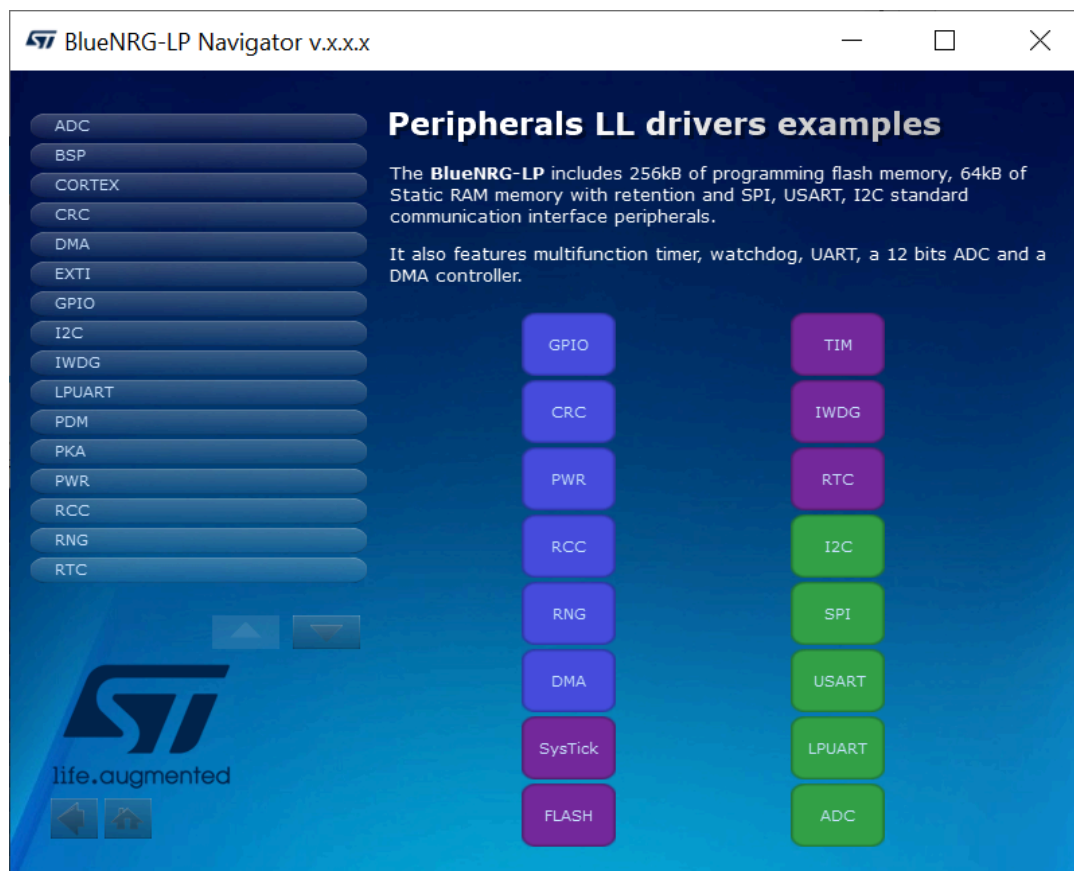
BlueNRG-LP Navigator v.x.x.x

ADC
BSP
CORTEX
CRC
DMA
EXTI
GPIO
I2C
IWDG
LPUART
PDM
PKA
PWR
RCC
RNG
RTC

life.augmented

Peripherals LL drivers examples

The **BlueNRG-LP** includes 256kB of programming flash memory, 64kB of Static RAM memory with retention and SPI, USART, I2C standard communication interface peripherals.

It also features multifunction timer, watchdog, UART, a 12 bits ADC and a DMA controller.

GPIO
TIM
CRC
IWDG
PWR
RTC
RCC
I2C
RNG
SPI
DMA
USART
SysTick
LPUART
FLASH
ADC